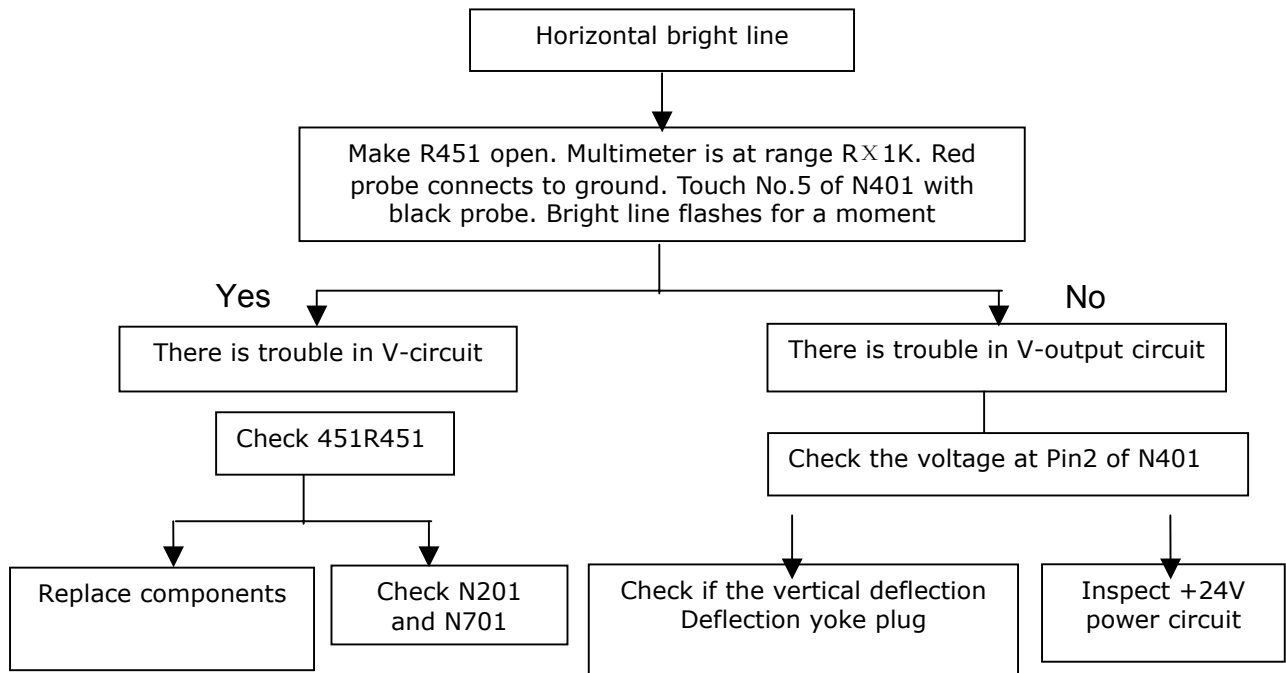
Horizontal bright line

Make R451 open. Multimeter is at range R X 1K. Red probe connects to ground. Touch No.5 of N401 with black probe. Bright line flashes for a moment

Yes

No

There is trouble in V-circuit

There is trouble in V-output circuit

Check 451R451

Check the voltage at Pin2 of N401

Replace components

Check N201 and N701

Check if the vertical deflection Deflection yoke plug

Inspect +24V power circuit